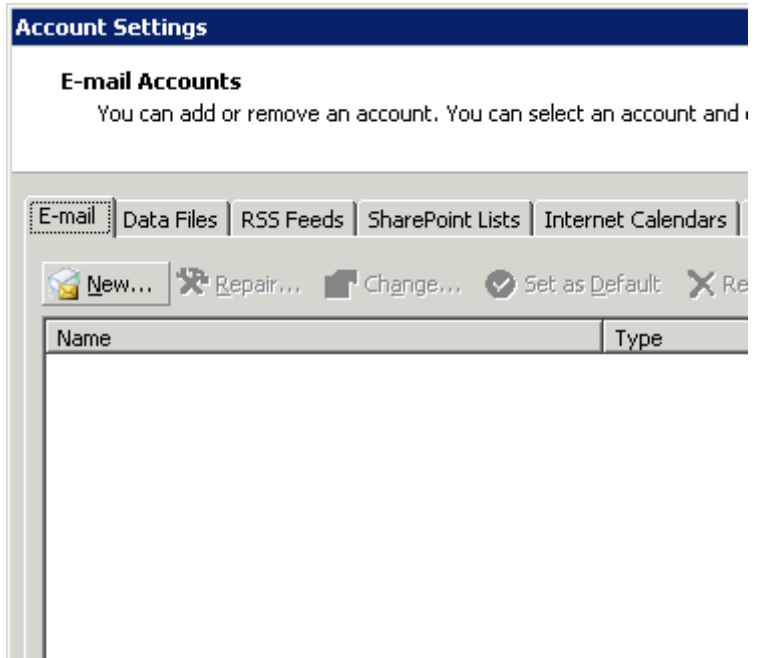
Account Settings

E-mail Accounts
You can add or remove an account. You can select an account and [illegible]

E-mail | Data Files | RSS Feeds | SharePoint Lists | Internet Calendars |

New... Repair... Change... Set as Default Re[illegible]

| Name | Type |
|---|---|